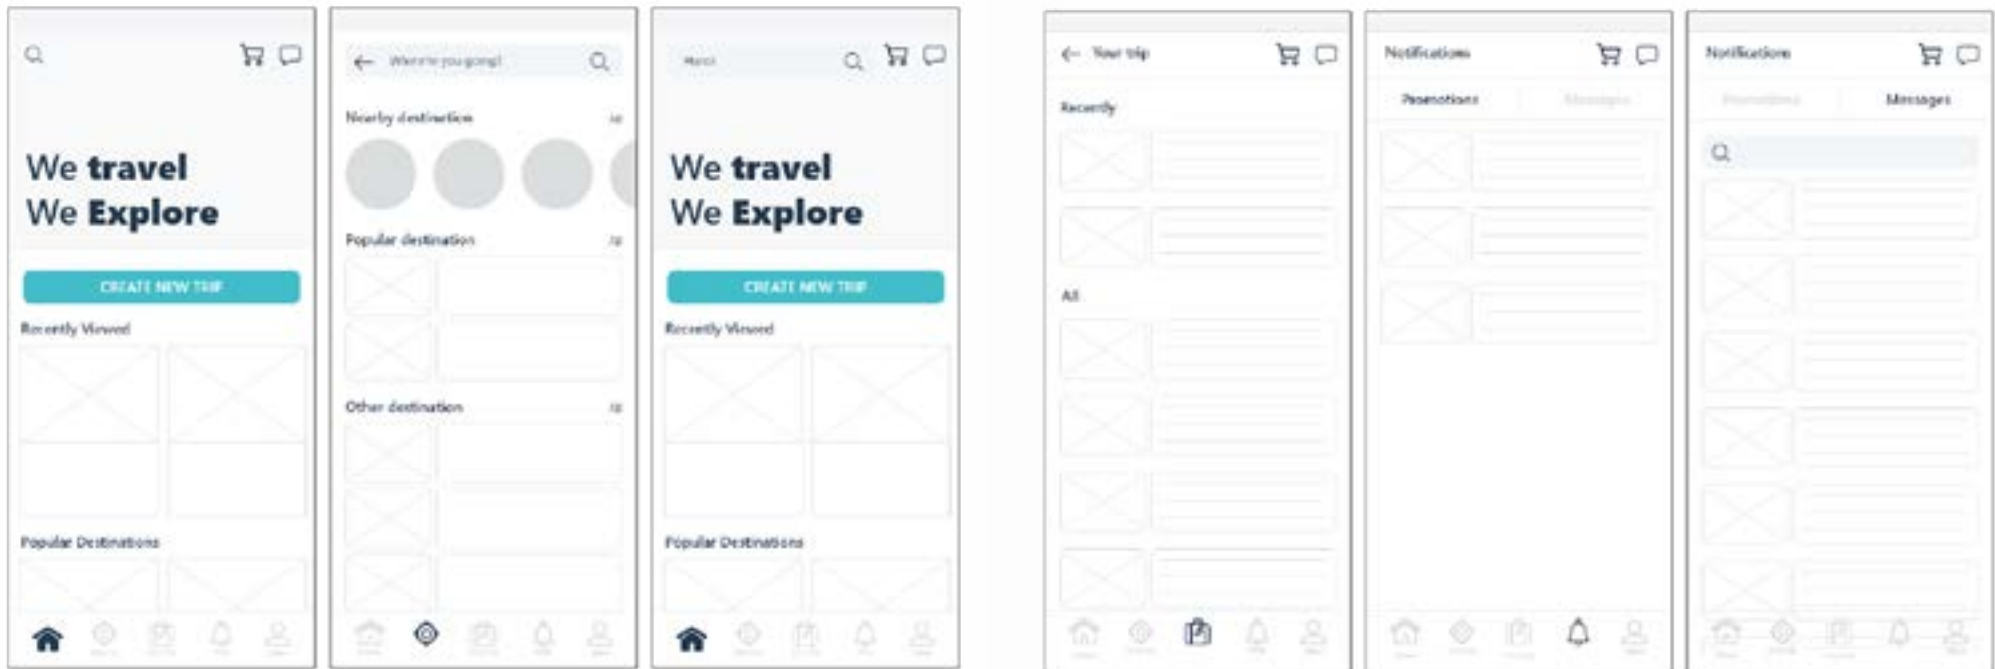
We travel
We Explore

CREATE NEW TRIP

Recently Viewed

Popular Destinations

Where're you going?

Nearby destination

Popular destination

Other destination

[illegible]

We travel
We Explore

CREATE NEW TRIP

Recently Viewed

Popular Destinations

Your trip

Recently

All

Notifications

Promotions

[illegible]

Notifications

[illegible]

Messages